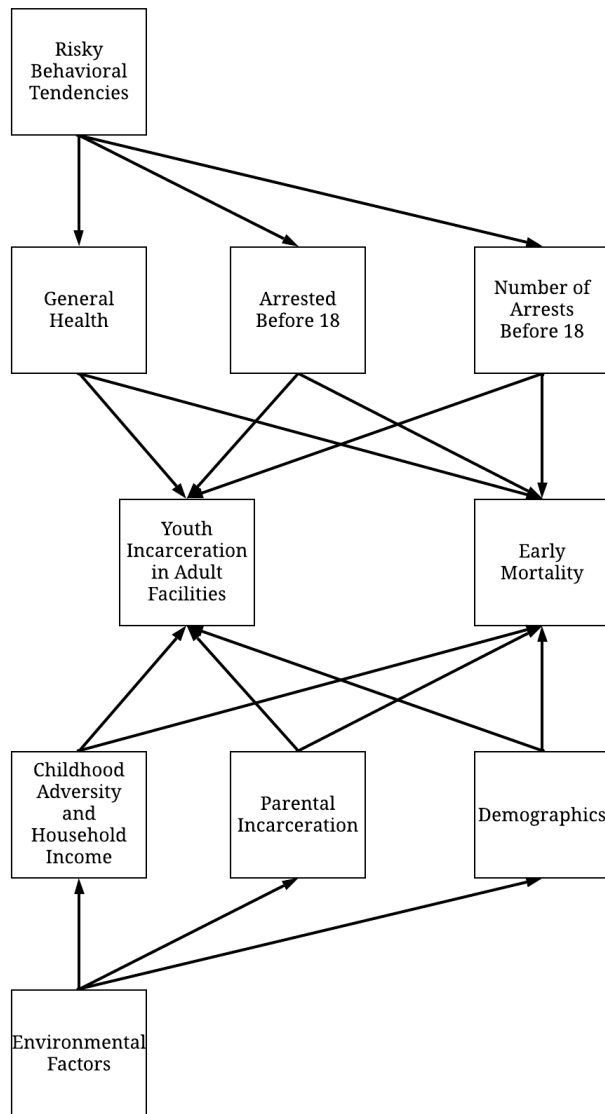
Risky Behavioral Tendencies

General Health

Arrested Before 18

Number of Arrests Before 18

Youth Incarceration in Adult Facilities

Early Mortality

Childhood Adversity and Household Income

Parental Incarceration

Demographics

Environmental Factors